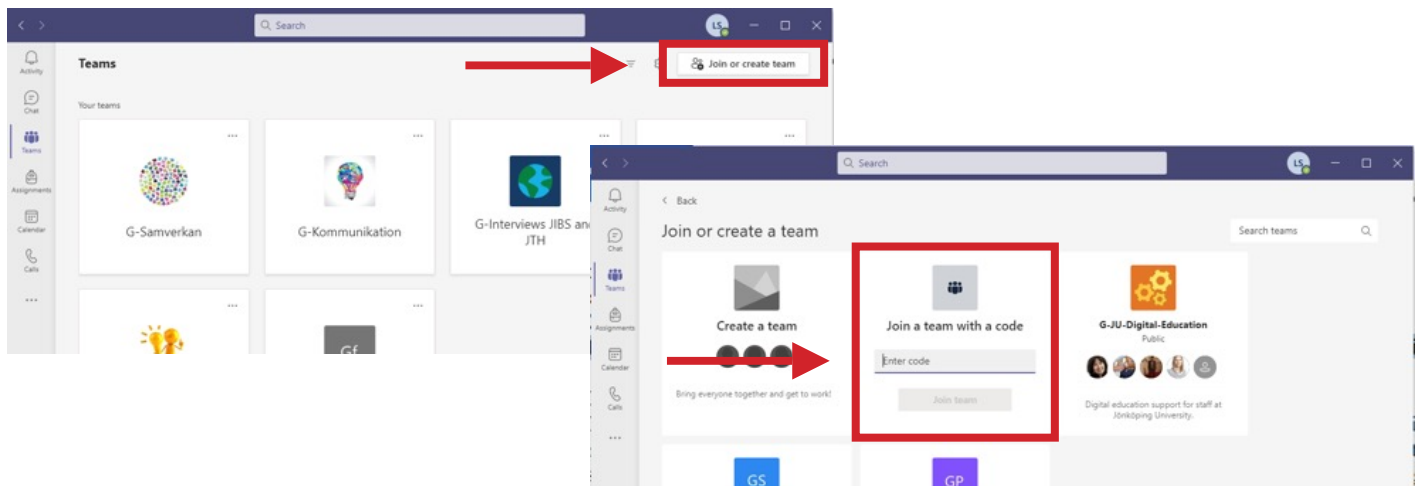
Search

LS

Activity
Chat
Teams
Assignments
Calendar
Calls
...

Teams

Join or create team

Your teams

...
G-Samverkan

...
G-Kommunikation

...
G-Interviews JIBS and JTH

...

...

...
Gf

Search

LS

Activity
Chat
Teams
Assignments
Calendar
Calls
...

Back

Join or create a team

Search teams

Create a team

Bring everyone together and get to work!

Join a team with a code

Enter code

Join team

G-JU-Digital-Education
Public

Digital education support for staff at Jönköping University.

GS

GP